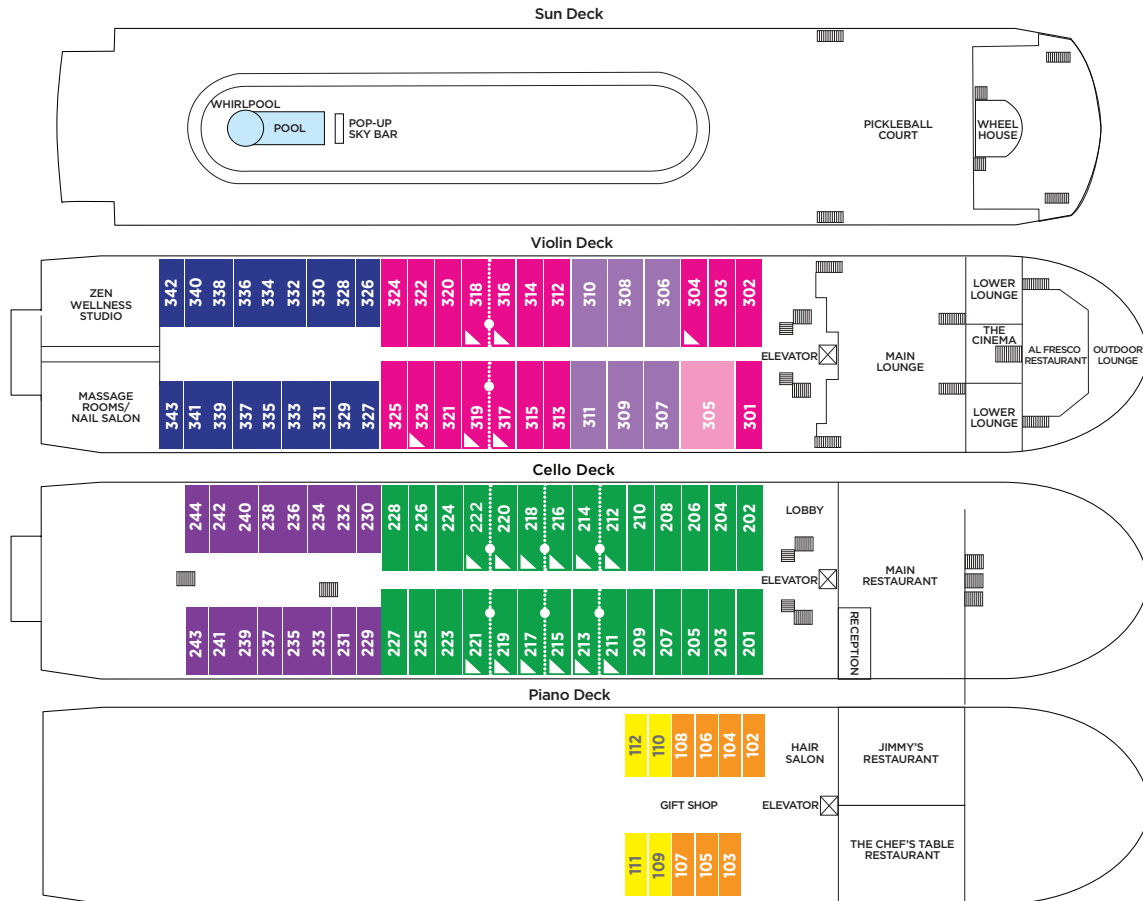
Sun Deck

WHIRLPOOL
POOL
POP-UP SKY BAR
PICKLEBALL COURT
WHEEL HOUSE

Violin Deck

ZEN WELLNESS STUDIO
342 340 338 336 334 332 330 328 326 324 322 320 318 316 314 312 310 308 306 304 303 302
MASSAGE ROOMS/ NAIL SALON
343 341 339 337 335 333 331 329 327 325 323 321 319 317 315 313 311 309 307 305 301
ELEVATOR
MAIN LOUNGE
LOWER LOUNGE
THE CINEMA
LOWER LOUNGE
AL FRESCO RESTAURANT
OUTDOOR LOUNGE

Cello Deck

244 242 240 238 236 234 232 230 228 226 224 222 220 218 216 214 212 210 208 206 204 202
243 241 239 237 235 233 231 229 227 225 223 221 219 217 215 213 211 209 207 205 203 201
LOBBY
ELEVATOR
MAIN RESTAURANT
RECEPTION

Piano Deck

112 110 108 106 104 102
HAIR SALON
JIMMY'S RESTAURANT
GIFT SHOP
ELEVATOR
111 109 107 105 103
THE CHEF'S TABLE RESTAURANT